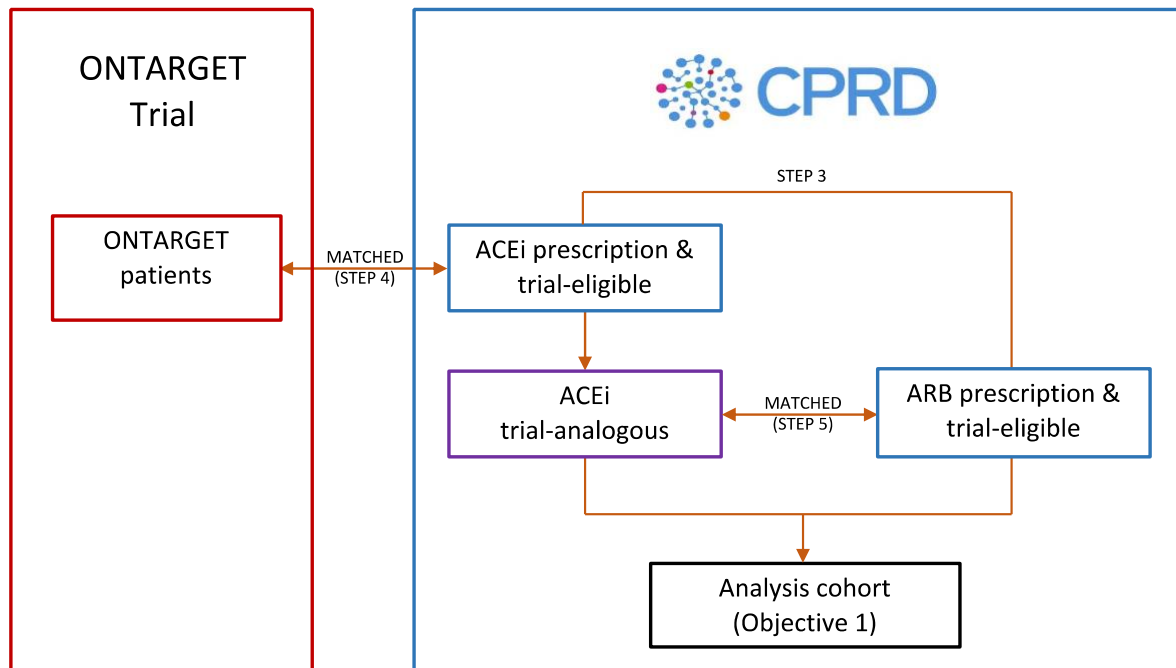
ONTARGET Trial

CPRD

STEP 3

ONTARGET patients

MATCHED (STEP 4)

ACEi prescription & trial-eligible

ACEi trial-analogous

MATCHED (STEP 5)

ARB prescription & trial-eligible

Analysis cohort (Objective 1)